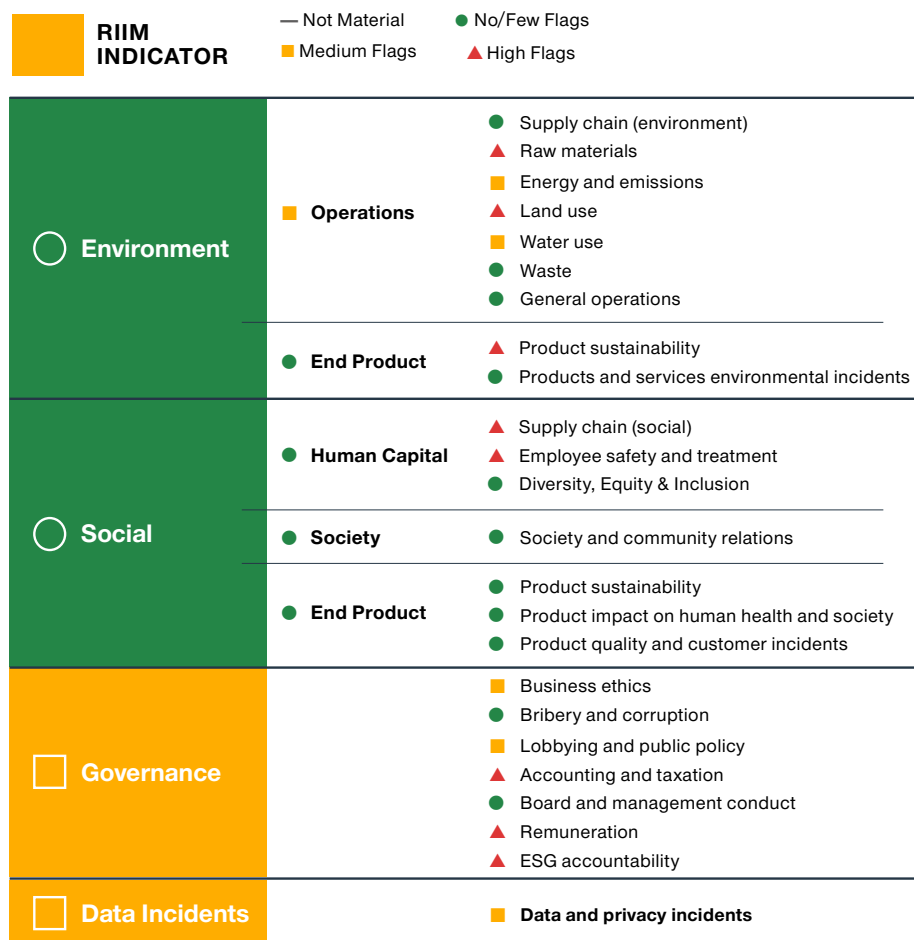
RIIM INDICATOR

— Not Material
● No/Few Flags
■ Medium Flags
▲ High Flags

| | | |
|---|---|---|
| ○ Environment | ■ Operations | ● Supply chain (environment)<br>▲ Raw materials<br>■ Energy and emissions<br>▲ Land use<br>■ Water use<br>● Waste<br>● General operations |
| | ● End Product | ▲ Product sustainability<br>● Products and services environmental incidents |
| ○ Social | ● Human Capital | ▲ Supply chain (social)<br>▲ Employee safety and treatment<br>● Diversity, Equity & Inclusion |
| | ● Society | ● Society and community relations |
| | ● End Product | ● Product sustainability<br>● Product impact on human health and society<br>● Product quality and customer incidents |
| □ Governance | | ■ Business ethics<br>● Bribery and corruption<br>■ Lobbying and public policy<br>▲ Accounting and taxation<br>● Board and management conduct<br>▲ Remuneration<br>▲ ESG accountability |
| □ Data Incidents | | ■ Data and privacy incidents |